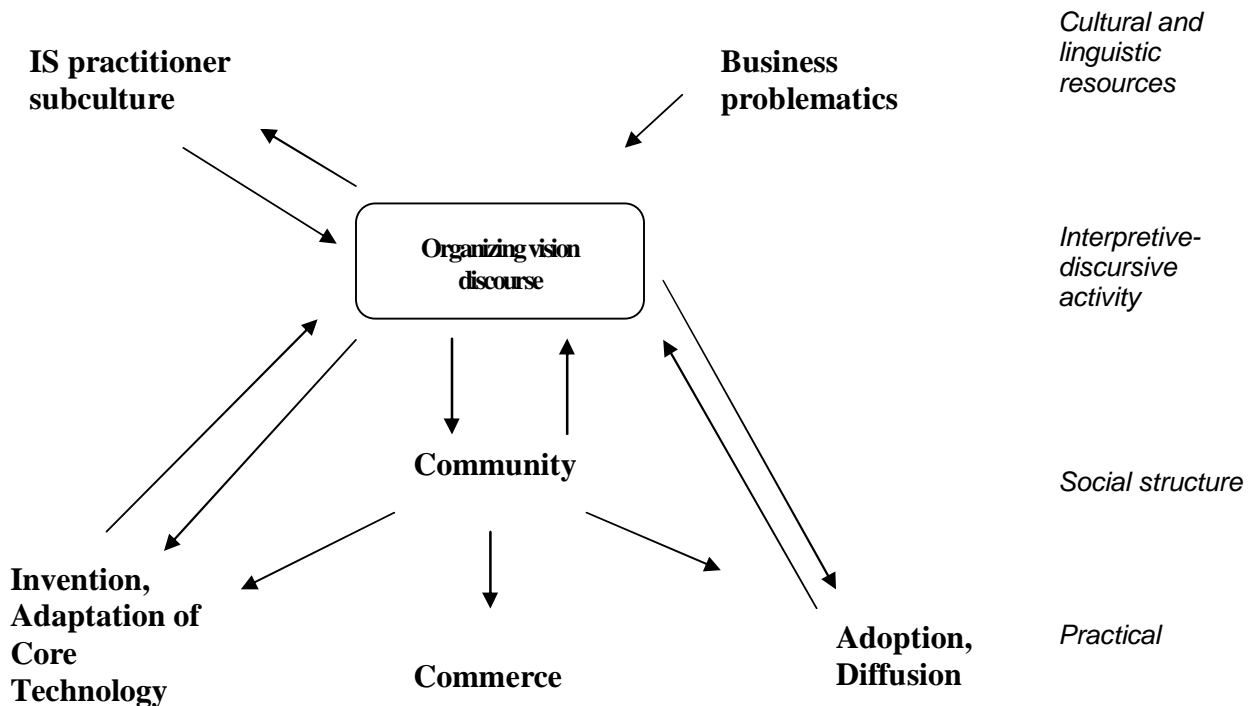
IS practitioner subculture

Business problematics

Cultural and linguistic resources

Organizing vision discourse

Interpretive-discursive activity

Community

Social structure

Invention, Adaptation of Core Technology

Commerce

Adoption, Diffusion

Practical